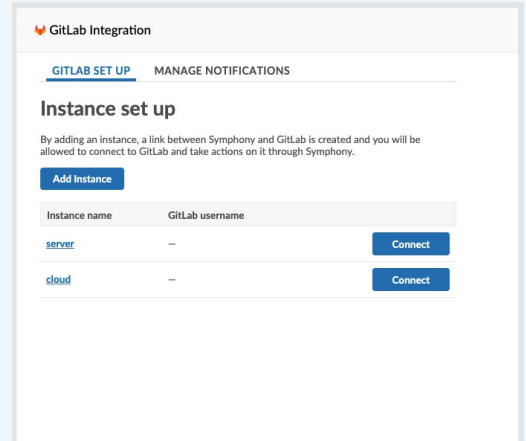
GitLab Integration

GITLAB SET UP MANAGE NOTIFICATIONS

Instance set up

By adding an instance, a link between Symphony and GitLab is created and you will be allowed to connect to GitLab and take actions on it through Symphony.

Add Instance

| Instance name | GitLab username | |
|---|---|---|
| server | – | Connect |
| cloud | – | Connect |